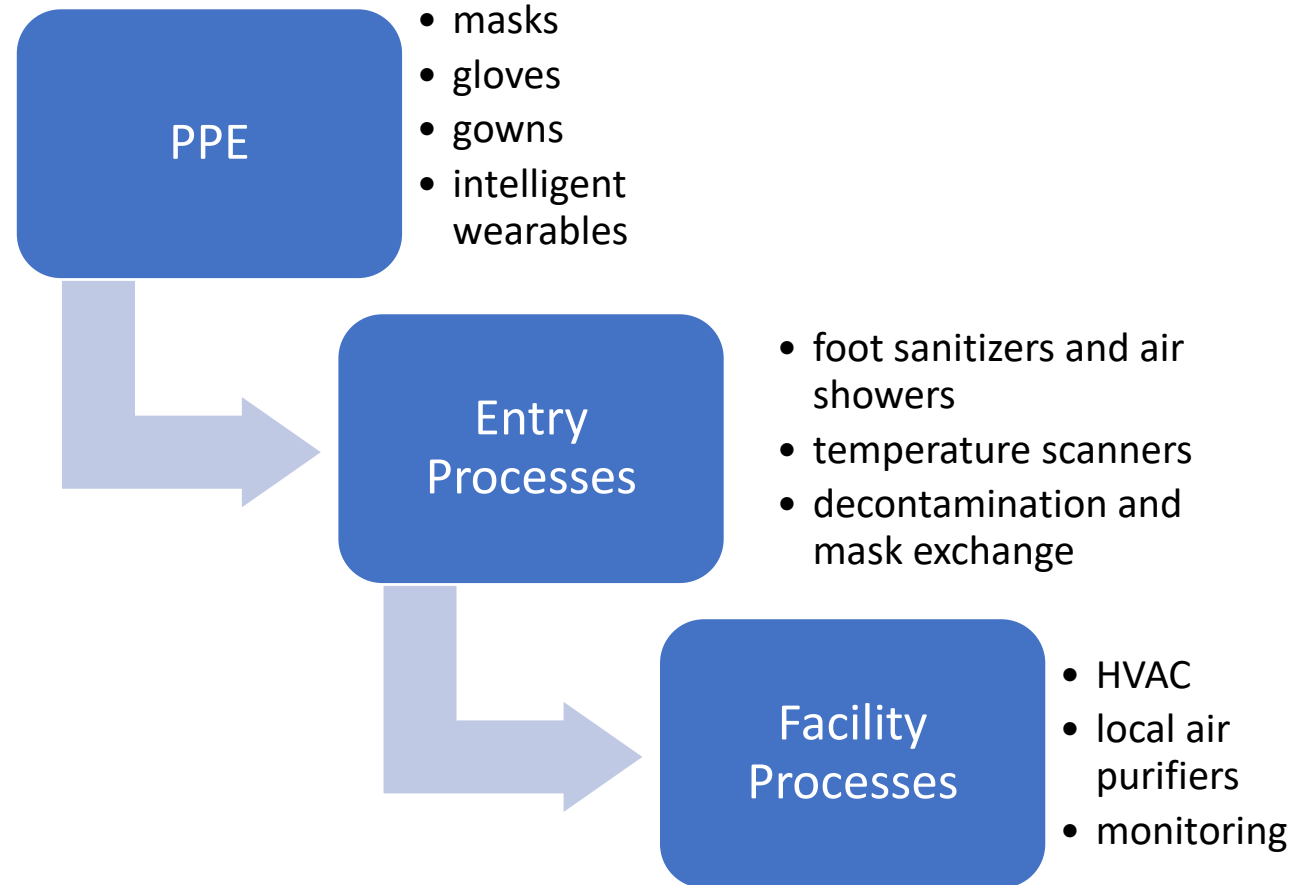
PPE

- masks
- gloves
- gowns
- intelligent wearables

Entry Processes

- foot sanitizers and air showers
- temperature scanners
- decontamination and mask exchange

Facility Processes

- HVAC
- local air purifiers
- monitoring